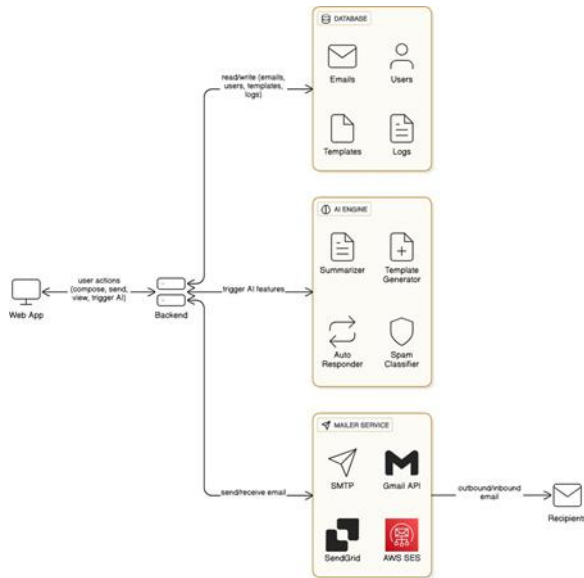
Web App

user actions (compose, send, view, trigger AI)

Backend

read/write (emails, users, templates, logs)

DATABASE

Emails

Users

Templates

Logs

trigger AI features

AI ENGINE

Summarizer

Template Generator

Auto Responder

Spam Classifier

send/receive email

MAILER SERVICE

SMTP

Gmail API

SendGrid

AWS SES

outbound/inbound email

Recipient